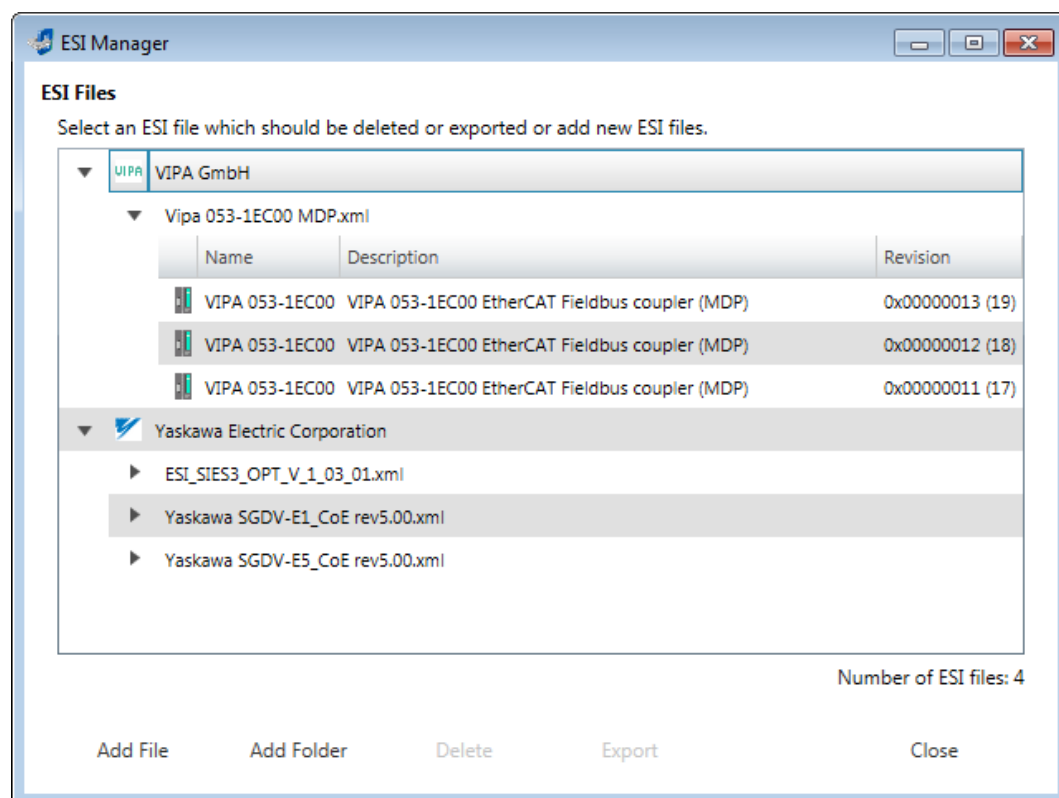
ESI Manager

ESI Files

Select an ESI file which should be deleted or exported or add new ESI files.

VIPA VIPA GmbH

Vipa 053-1EC00 MDP.xml

| Name | Description | Revision |
|---|---|---|
| VIPA 053-1EC00 | VIPA 053-1EC00 EtherCAT Fieldbus coupler (MDP) | 0x00000013 (19) |
| VIPA 053-1EC00 | VIPA 053-1EC00 EtherCAT Fieldbus coupler (MDP) | 0x00000012 (18) |
| VIPA 053-1EC00 | VIPA 053-1EC00 EtherCAT Fieldbus coupler (MDP) | 0x00000011 (17) |

Yaskawa Electric Corporation

ESI_SIES3_OPT_V_1_03_01.xml

Yaskawa SGDV-E1_CoE rev5.00.xml

Yaskawa SGDV-E5_CoE rev5.00.xml

Number of ESI files: 4

Add File Add Folder Delete Export Close